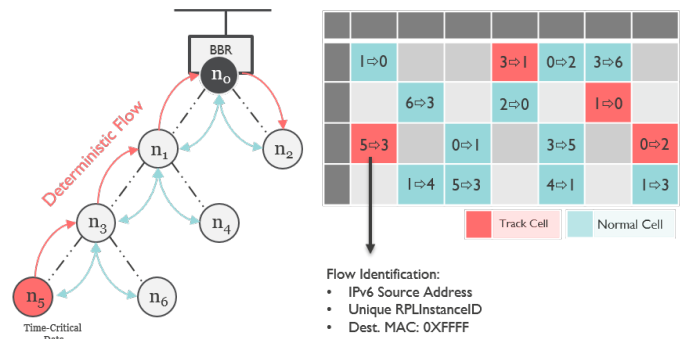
BBR

$n_0$

Deterministic Flow

$n_1$

$n_2$

$n_3$

$n_4$

$n_5$

$n_6$

Time-Critical
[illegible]

|  |  |  |  |  |  |  |  |
|---|---|---|---|---|---|---|---|
|  | 1⇨0 |  |  | 3⇨1 | 0⇨2 | 3⇨6 |  |
|  |  | 6⇨3 |  | 2⇨0 |  | 1⇨0 |  |
|  | 5⇨3 |  | 0⇨1 |  | 3⇨5 |  | 0⇨2 |
|  |  | 1⇨4 | 5⇨3 |  | 4⇨1 |  | 1⇨3 |

Track Cell

Normal Cell

Flow Identification:
• IPv6 Source Address
• Unique RPLInstanceID
• Dest. MAC: 0XFFFF